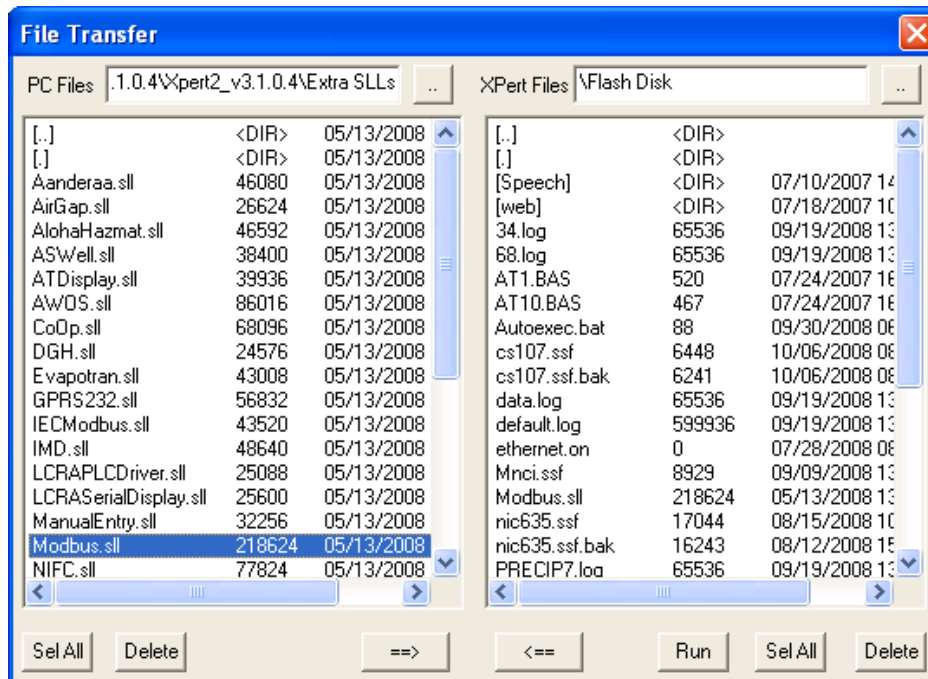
File Transfer

PC Files .1.0.4\Xpert2_v3.1.0.4\Extra SLLs ..

XPert Files \Flash Disk ..

| | | |
|---|---|---|
| [..] | <DIR> | 05/13/2008 |
| [.] | <DIR> | 05/13/2008 |
| Aanderaa.sll | 46080 | 05/13/2008 |
| AirGap.sll | 26624 | 05/13/2008 |
| AlohaHazmat.sll | 46592 | 05/13/2008 |
| ASWell.sll | 38400 | 05/13/2008 |
| ATDisplay.sll | 39936 | 05/13/2008 |
| AWOS.sll | 86016 | 05/13/2008 |
| CoOp.sll | 68096 | 05/13/2008 |
| DGH.sll | 24576 | 05/13/2008 |
| Evapotran.sll | 43008 | 05/13/2008 |
| GPRS232.sll | 56832 | 05/13/2008 |
| IECModbus.sll | 43520 | 05/13/2008 |
| IMD.sll | 48640 | 05/13/2008 |
| LCRAPLCDriver.sll | 25088 | 05/13/2008 |
| LCRASerialDisplay.sll | 25600 | 05/13/2008 |
| ManualEntry.sll | 32256 | 05/13/2008 |
| Modbus.sll | 218624 | 05/13/2008 |
| NIFC.sll | 77824 | 05/13/2008 |

| | | |
|---|---|---|
| [..] | <DIR> | |
| [.] | <DIR> | |
| [Speech] | <DIR> | 07/10/2007 1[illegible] |
| [web] | <DIR> | 07/18/2007 1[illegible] |
| 34.log | 65536 | 09/19/2008 1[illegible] |
| 68.log | 65536 | 09/19/2008 1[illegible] |
| AT1.BAS | 520 | 07/24/2007 1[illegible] |
| AT10.BAS | 467 | 07/24/2007 1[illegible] |
| Autoexec.bat | 88 | 09/30/2008 0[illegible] |
| cs107.ssf | 6448 | 10/06/2008 0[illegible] |
| cs107.ssf.bak | 6241 | 10/06/2008 0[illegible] |
| data.log | 65536 | 09/19/2008 1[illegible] |
| default.log | 599936 | 09/19/2008 1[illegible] |
| ethernet.on | 0 | 07/28/2008 0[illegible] |
| Mnci.ssf | 8929 | 09/09/2008 1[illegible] |
| Modbus.sll | 218624 | 05/13/2008 1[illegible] |
| nic635.ssf | 17044 | 08/15/2008 1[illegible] |
| nic635.ssf.bak | 16243 | 08/12/2008 1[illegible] |
| PRECIP7.log | 65536 | 09/19/2008 1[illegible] |

Sel All Delete ==> <== Run Sel All Delete